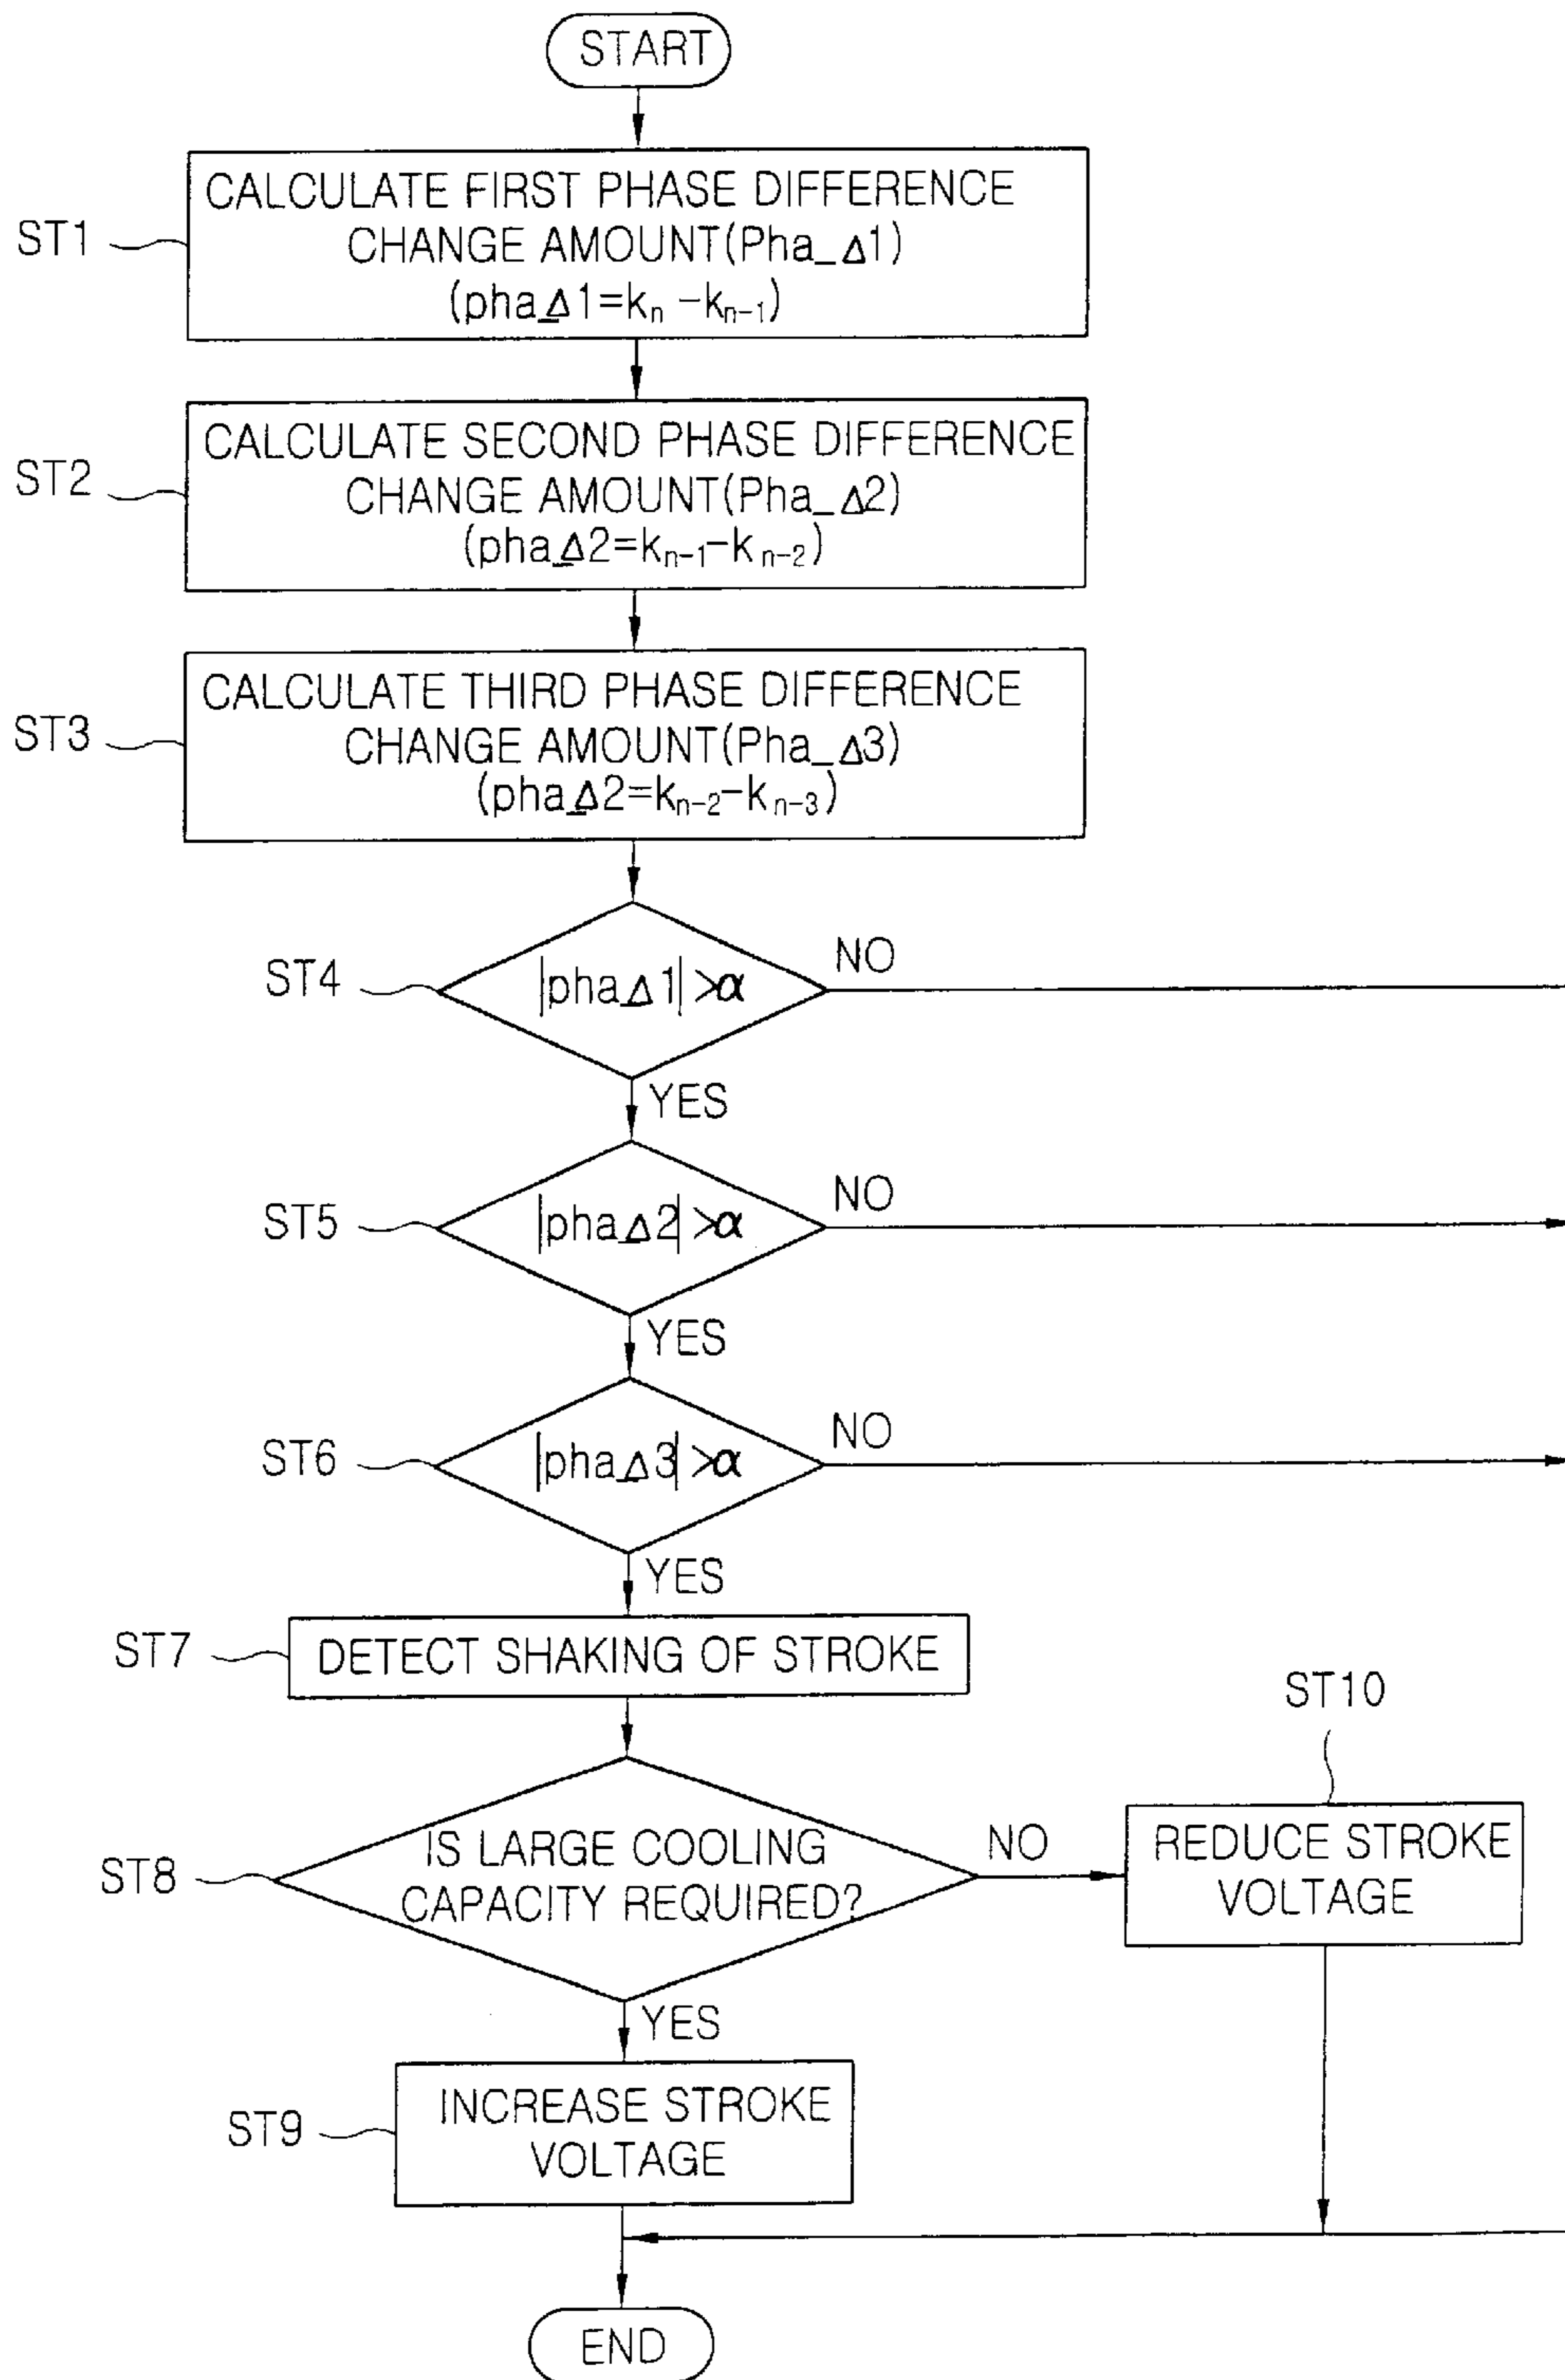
START

ST1
CALCULATE FIRST PHASE DIFFERENCE CHANGE AMOUNT(Pha_$\Delta$1)
(pha_$\Delta$1=$k_n - k_{n-1}$)

ST2
CALCULATE SECOND PHASE DIFFERENCE CHANGE AMOUNT(Pha_$\Delta$2)
(pha_$\Delta$2=$k_{n-1} - k_{n-2}$)

ST3
CALCULATE THIRD PHASE DIFFERENCE CHANGE AMOUNT(Pha_$\Delta$3)
(pha_$\Delta$2=$k_{n-2} - k_{n-3}$)

ST4
$|pha\_\Delta1| > \alpha$
NO
YES

ST5
$|pha\_\Delta2| > \alpha$
NO
YES

ST6
$|pha\_\Delta3| > \alpha$
NO
YES

ST7
DETECT SHAKING OF STROKE

ST8
IS LARGE COOLING CAPACITY REQUIRED?
NO
YES

ST10
REDUCE STROKE VOLTAGE

ST9
INCREASE STROKE VOLTAGE

END